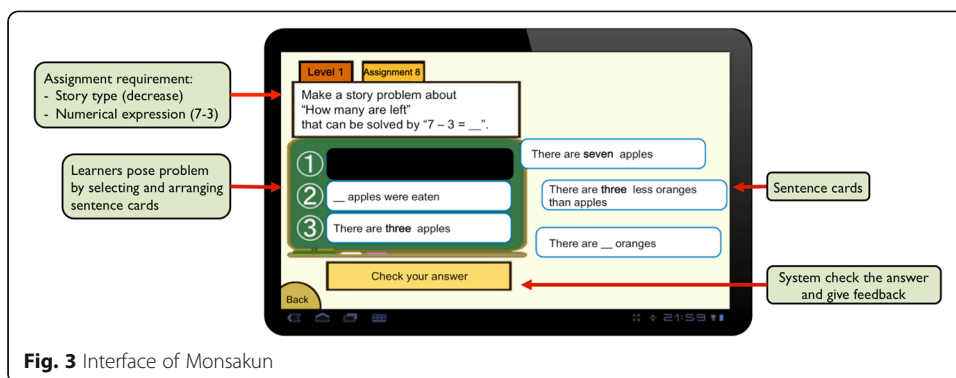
Assignment requirement:
- Story type (decrease)
- Numerical expression (7-3)

Level 1

Assignment 8

Make a story problem about "How many are left" that can be solved by "7 – 3 = __".

Learners pose problem by selecting and arranging sentence cards

①

② __ apples were eaten

③ There are three apples

There are seven apples

There are three less oranges than apples

There are __ oranges

Sentence cards

Check your answer

System check the answer and give feedback

Back

21:59

Fig. 3 Interface of Monsakun